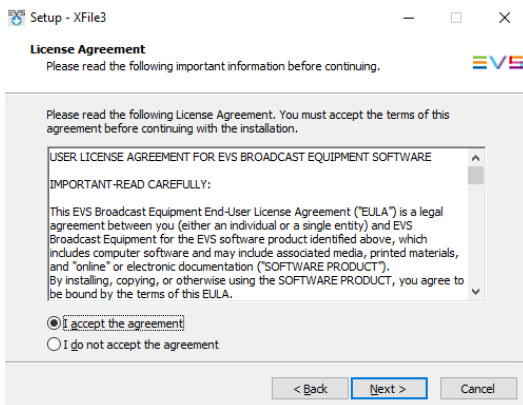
EVS Setup - XFile3

License Agreement
Please read the following important information before continuing.

EVS

Please read the following License Agreement. You must accept the terms of this agreement before continuing with the installation.

USER LICENSE AGREEMENT FOR EVS BROADCAST EQUIPMENT SOFTWARE

IMPORTANT-READ CAREFULLY:

This EVS Broadcast Equipment End-User License Agreement ("EULA") is a legal agreement between you (either an individual or a single entity) and EVS Broadcast Equipment for the EVS software product identified above, which includes computer software and may include associated media, printed materials, and "online" or electronic documentation ("SOFTWARE PRODUCT").
By installing, copying, or otherwise using the SOFTWARE PRODUCT, you agree to be bound by the terms of this EULA.

I accept the agreement
I do not accept the agreement

< Back
Next >
Cancel